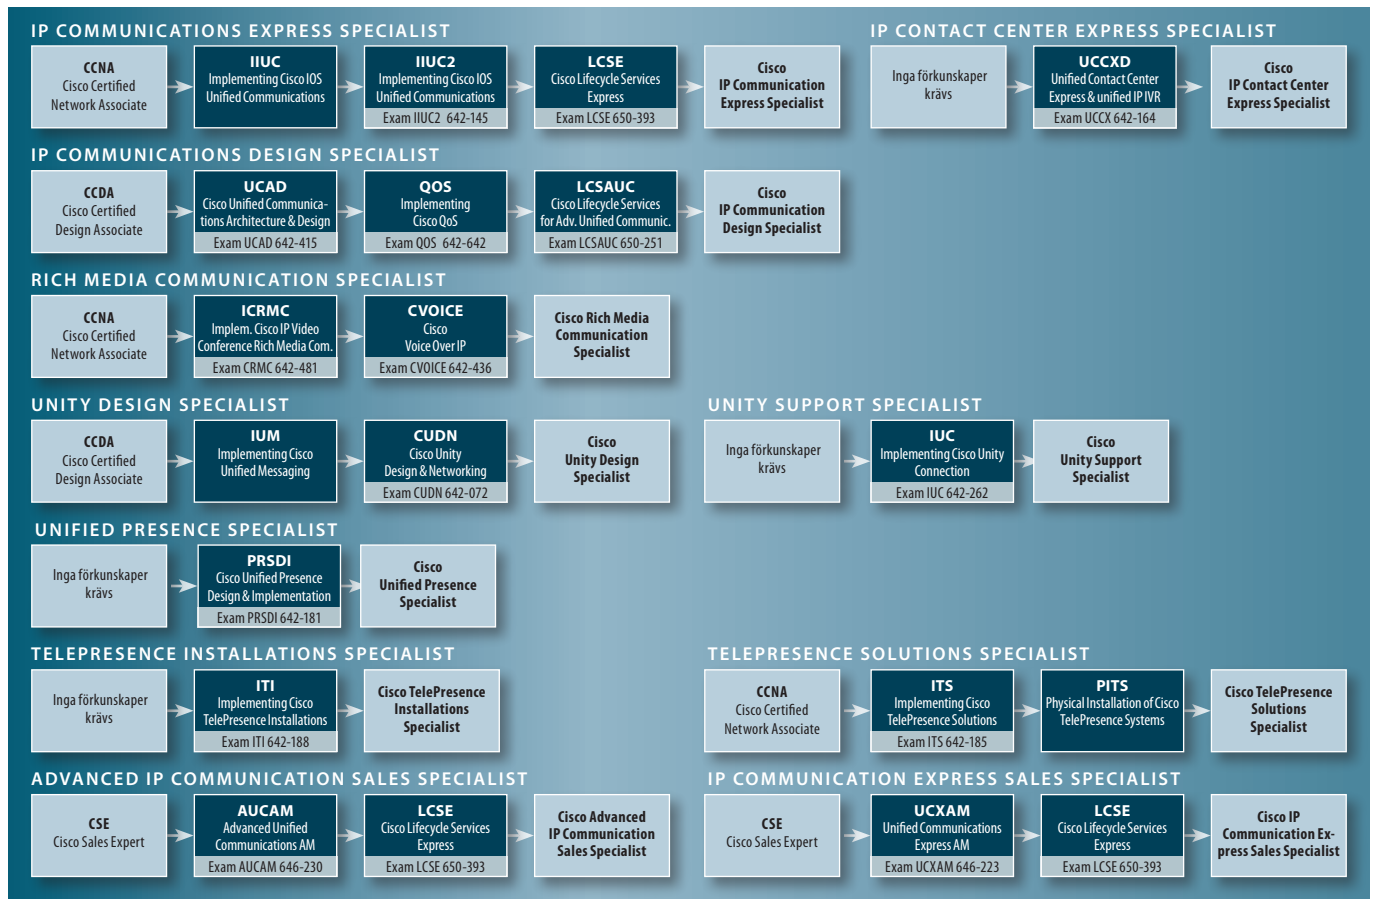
IP COMMUNICATIONS EXPRESS SPECIALIST

CCNA
Cisco Certified Network Associate

IIUC
Implementing Cisco IOS Unified Communications

IIUC2
Implementing Cisco IOS Unified Communications
Exam IIUC2 642-145

LCSE
Cisco Lifecycle Services Express
Exam LCSE 650-393

Cisco
IP Communication Express Specialist

IP CONTACT CENTER EXPRESS SPECIALIST

Inga förkunskaper krävs

UCCXD
Unified Contact Center Express & unified IP IVR
Exam UCCX 642-164

Cisco
IP Contact Center Express Specialist

IP COMMUNICATIONS DESIGN SPECIALIST

CCDA
Cisco Certified Design Associate

UCAD
Cisco Unified Communications Architecture & Design
Exam UCAD 642-415

QOS
Implementing Cisco QoS
Exam QOS 642-642

LCSAUC
Cisco Lifecycle Services for Adv. Unified Communic.
Exam LCSAUC 650-251

Cisco
IP Communication Design Specialist

RICH MEDIA COMMUNICATION SPECIALIST

CCNA
Cisco Certified Network Associate

ICRMC
Implem. Cisco IP Video Conference Rich Media Com.
Exam CRMC 642-481

CVOICE
Cisco Voice Over IP
Exam CVOICE 642-436

Cisco Rich Media Communication Specialist

UNITY DESIGN SPECIALIST

CCDA
Cisco Certified Design Associate

IUM
Implementing Cisco Unified Messaging

CUDN
Cisco Unity Design & Networking
Exam CUDN 642-072

Cisco
Unity Design Specialist

UNITY SUPPORT SPECIALIST

Inga förkunskaper krävs

IUC
Implementing Cisco Unity Connection
Exam IUC 642-262

Cisco
Unity Support Specialist

UNIFIED PRESENCE SPECIALIST

Inga förkunskaper krävs

PRSDI
Cisco Unified Presence Design & Implementation
Exam PRSDI 642-181

Cisco
Unified Presence Specialist

TELEPRESENCE INSTALLATIONS SPECIALIST

Inga förkunskaper krävs

ITI
Implementing Cisco TelePresence Installations
Exam ITI 642-188

Cisco TelePresence Installations Specialist

TELEPRESENCE SOLUTIONS SPECIALIST

CCNA
Cisco Certified Network Associate

ITS
Implementing Cisco TelePresence Solutions
Exam ITS 642-185

PITS
Physical Installation of Cisco TelePresence Systems

Cisco TelePresence Solutions Specialist

ADVANCED IP COMMUNICATION SALES SPECIALIST

CSE
Cisco Sales Expert

AUCAM
Advanced Unified Communications AM
Exam AUCAM 646-230

LCSE
Cisco Lifecycle Services Express
Exam LCSE 650-393

Cisco Advanced IP Communication Sales Specialist

IP COMMUNICATION EXPRESS SALES SPECIALIST

CSE
Cisco Sales Expert

UCXAM
Unified Communications Express AM
Exam UCXAM 646-223

LCSE
Cisco Lifecycle Services Express
Exam LCSE 650-393

Cisco IP Communication Express Sales Specialist